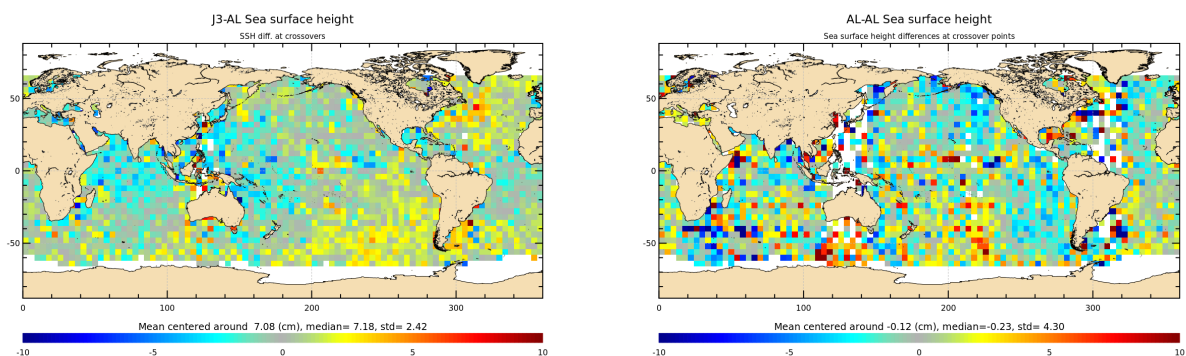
J3-AL Sea surface height

SSH diff. at crossovers

50
0
-50

0 100 200 300

Mean centered around 7.08 (cm), median= 7.18, std= 2.42

-10 -5 0 5 10

AL-AL Sea surface height

Sea surface height differences at crossover points

50
0
-50

0 100 200 300

Mean centered around -0.12 (cm), median=-0.23, std= 4.30

-10 -5 0 5 10